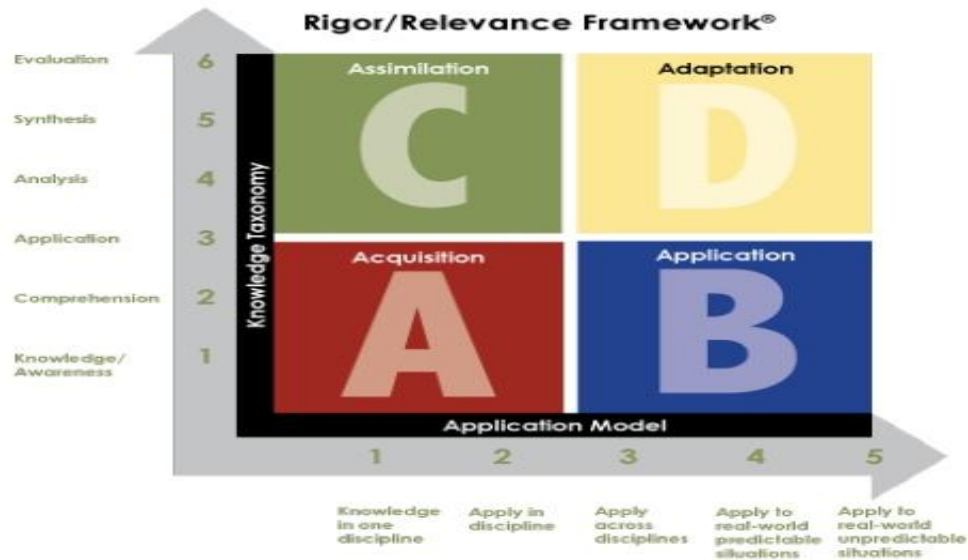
Rigor/Relevance Framework®

Evaluation 6
Synthesis 5
Analysis 4
Application 3
Comprehension 2
Knowledge/ Awareness 1

Knowledge Taxonomy

Assimilation
C

Adaptation
D

Acquisition
A

Application
B

Application Model

1 Knowledge in one discipline
2 Apply in discipline
3 Apply across disciplines
4 Apply to real-world predictable situations
5 Apply to real-world unpredictable situations